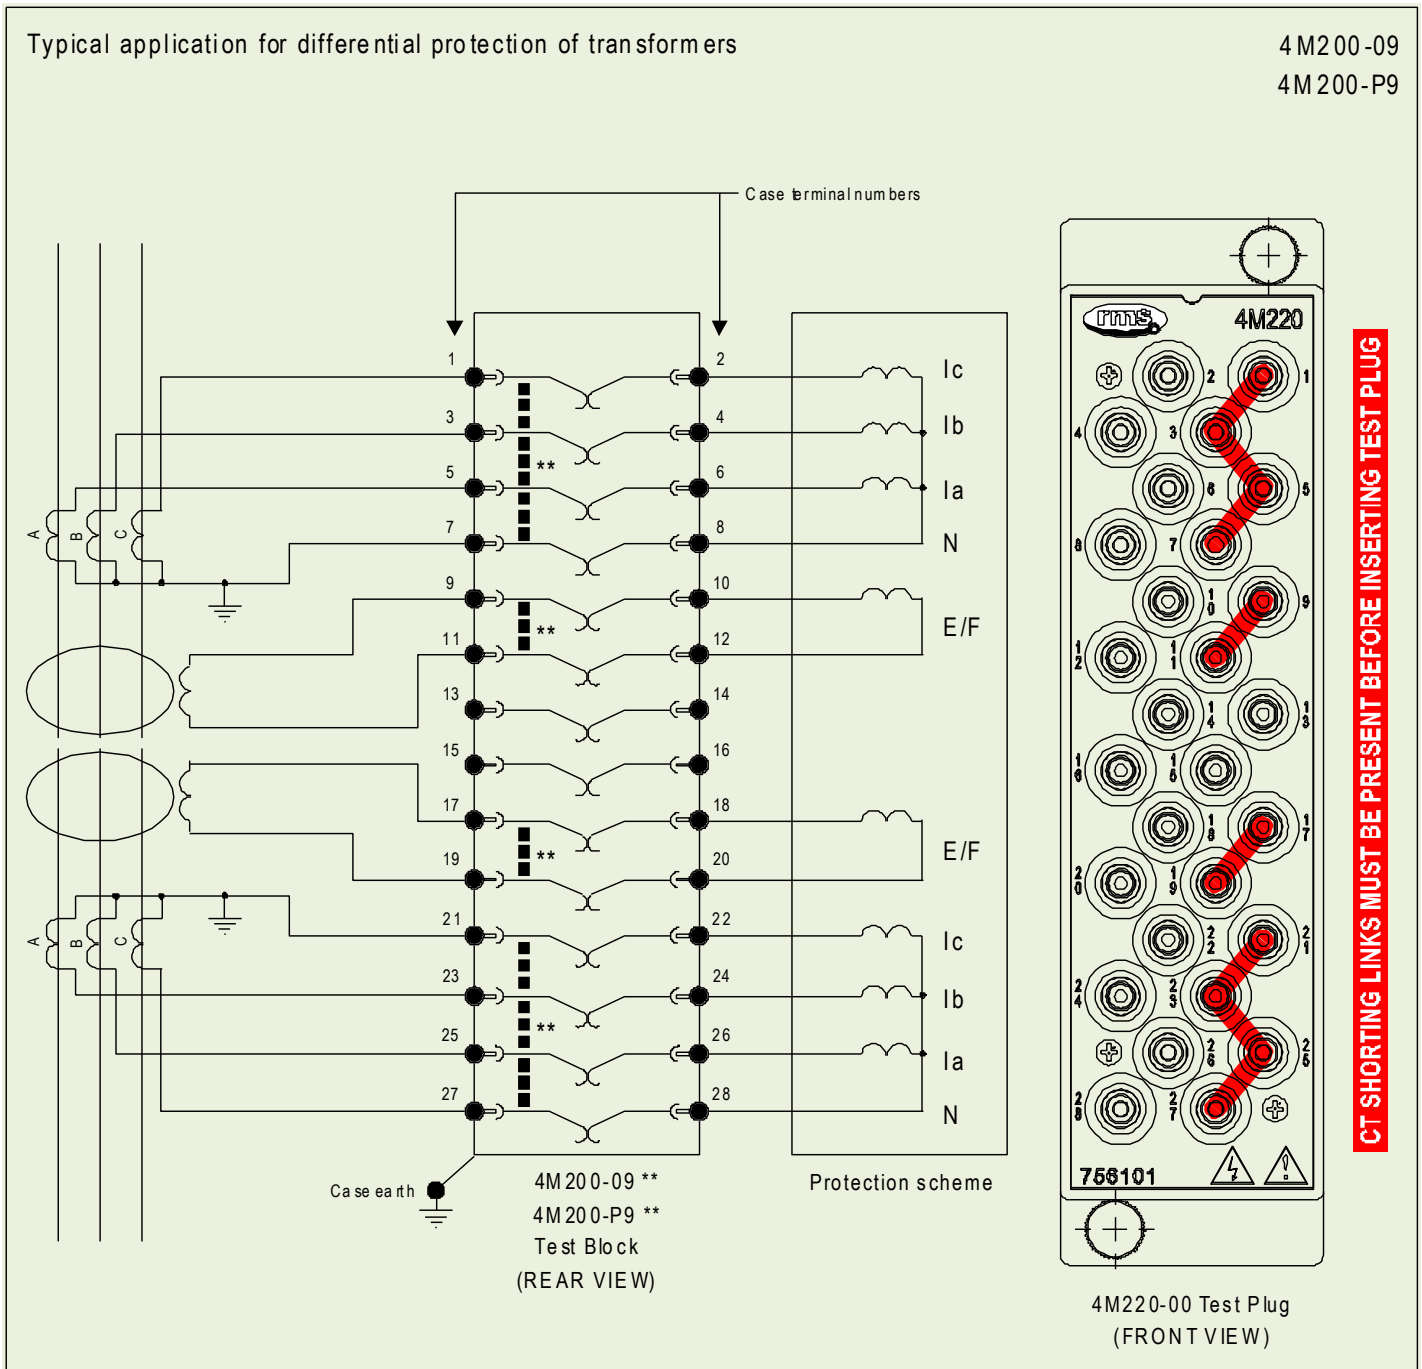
Typical application for differential protection of transformers

4M200-09
4M200-P9

Case terminal numbers

1
2
3
4
5
6
7
8
9
10
11
12
13
14
15
16
17
18
19
20
21
22
23
24
25
26
27
28

**
**
**
**

Ic
Ib
Ia
N
E/F
E/F
Ic
Ib
Ia
N

A
B
C
A
B
C

Case earth

4M200-09 **
4M200-P9 **
Test Block
(REAR VIEW)

Protection scheme

rms
4M220

2 1
4 3 5
6
8 7 9
10
12 11
14 13
16 15
18 17
20 19
22 21
24 23
26 25
28 27

756101

4M220-00 Test Plug
(FRONT VIEW)

CT SHORTING LINKS MUST BE PRESENT BEFORE INSERTING TEST PLUG